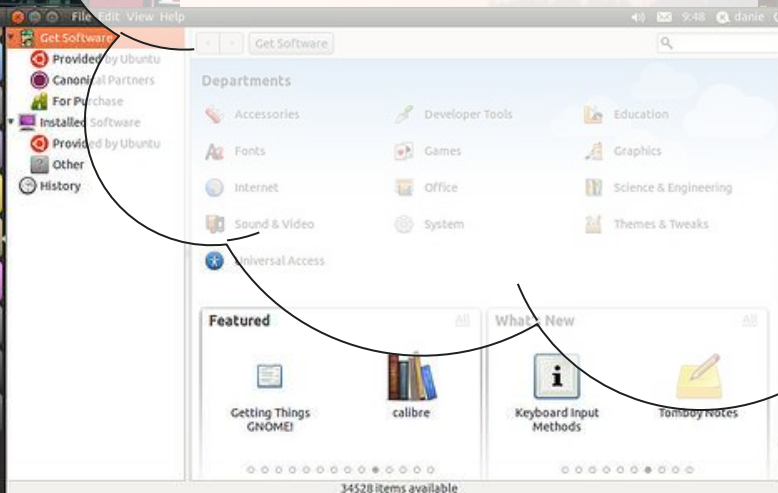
File Edit View Help

9:48 danie

Get Software
Provided by Ubuntu
Canonical Partners
For Purchase
Installed Software
Provided by Ubuntu
Other
History

Get Software

Departments

Accessories
Developer Tools
Education
Fonts
Games
Graphics
Internet
Office
Science & Engineering
Sound & Video
System
Themes & Tweaks
Universal Access

Featured
All
Getting Things GNOME!
calibre

What's New
All
Keyboard Input Methods
Tomboy Notes

34528 items available